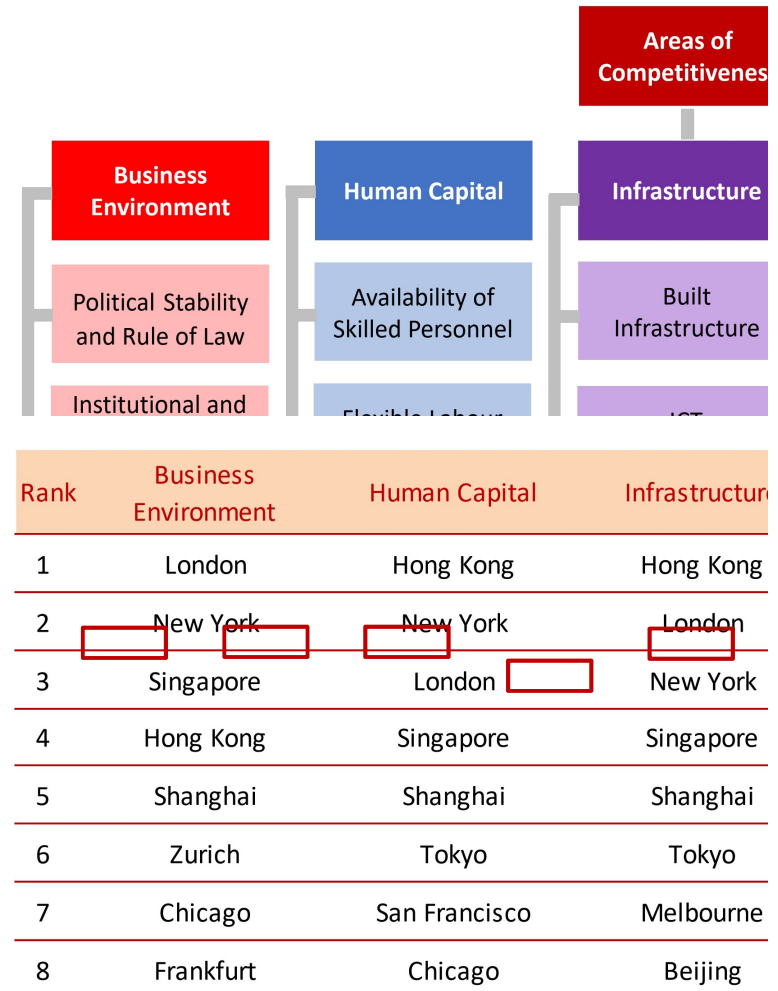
Areas of Competitivenes

Business Environment

Human Capital

Infrastructure

Political Stability and Rule of Law

Availability of Skilled Personnel

Built Infrastructure

Institutional and

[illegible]

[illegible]

| Rank | Business Environment | Human Capital | Infrastructure |
|---|---|---|---|
| 1 | London | Hong Kong | Hong Kong |
| 2 | New York | New York | London |
| 3 | Singapore | London | New York |
| 4 | Hong Kong | Singapore | Singapore |
| 5 | Shanghai | Shanghai | Shanghai |
| 6 | Zurich | Tokyo | Tokyo |
| 7 | Chicago | San Francisco | Melbourne |
| 8 | Frankfurt | Chicago | Beijing |